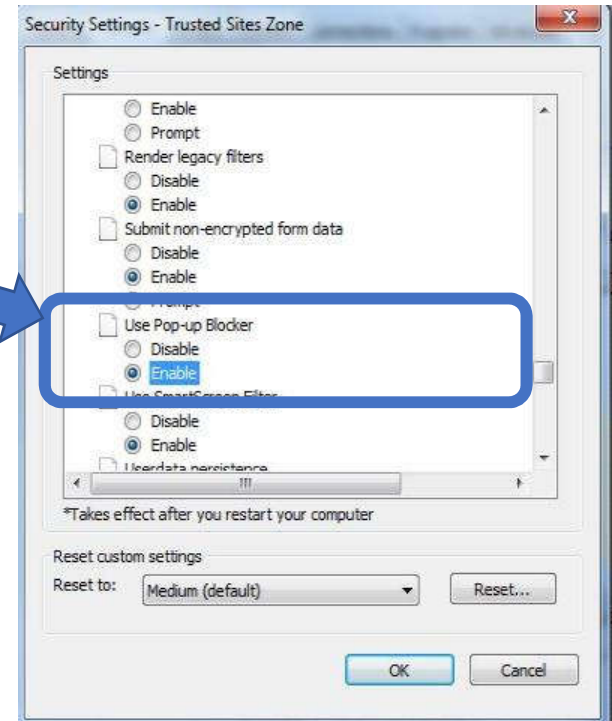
Security Settings - Trusted Sites Zone

Settings

Enable
Prompt
Render legacy filters
Disable
Enable
Submit non-encrypted form data
Disable
Enable
Prompt
Use Pop-up Blocker
Disable
Enable
Use SmartScreen Filter
Disable
Enable
Userdata persistence

*Takes effect after you restart your computer

Reset custom settings
Reset to: Medium (default) Reset...

OK Cancel